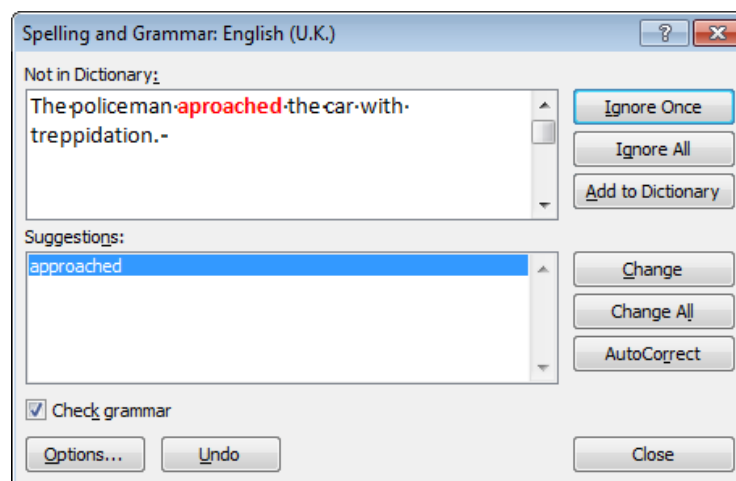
Spelling and Grammar: English (U.K.)

?

Not in Dictionary:

The policeman aproached the car with treppidation.

Ignore Once

Ignore All

Add to Dictionary

Suggestions:

approached

Change

Change All

AutoCorrect

Check grammar

Options...

Undo

Close